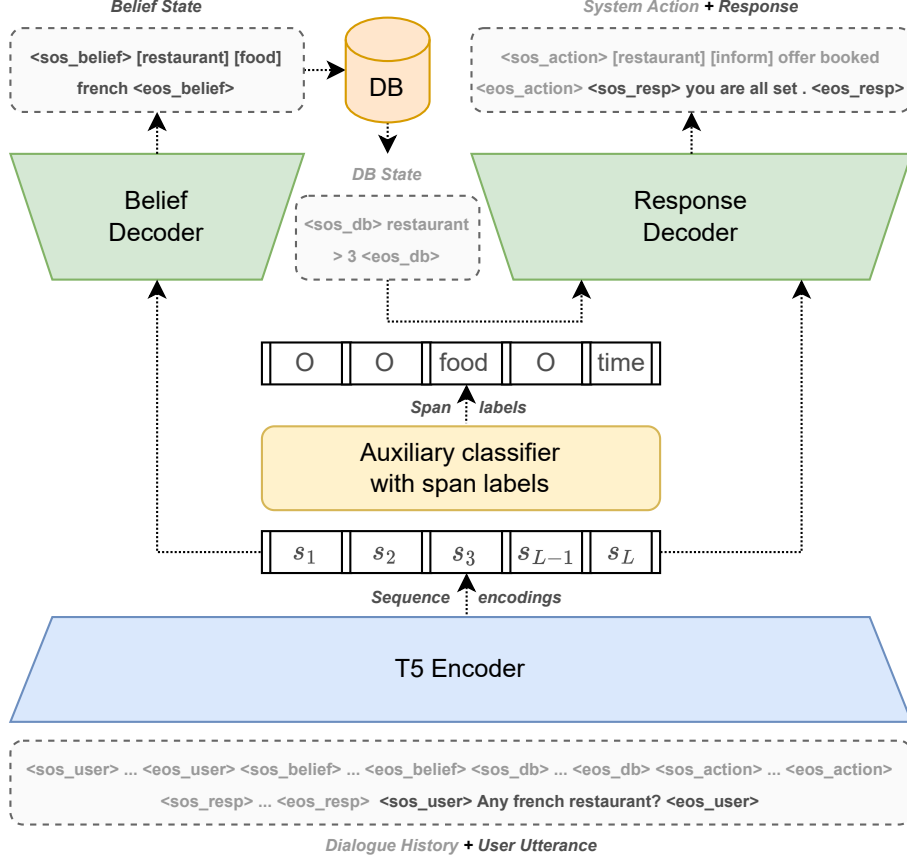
Belief State

<sos_belief> [restaurant] [food] french <eos_belief>

DB

System Action + Response

<sos_action> [restaurant] [inform] offer booked <eos_action> <sos_resp> you are all set . <eos_resp>

DB State

<sos_db> restaurant > 3 <eos_db>

Belief Decoder

Response Decoder

| O | O | food | O | time |
|---|---|---|---|---|

Span labels

Auxiliary classifier with span labels

| $s_1$ | $s_2$ | $s_3$ | $s_{L-1}$ | $s_L$ |
|---|---|---|---|---|

Sequence encodings

T5 Encoder

<sos_user> ... <eos_user> <sos_belief> ... <eos_belief> <sos_db> ... <eos_db> <sos_action> ... <eos_action> <sos_resp> ... <eos_resp> <sos_user> Any french restaurant? <eos_user>

Dialogue History + User Utterance